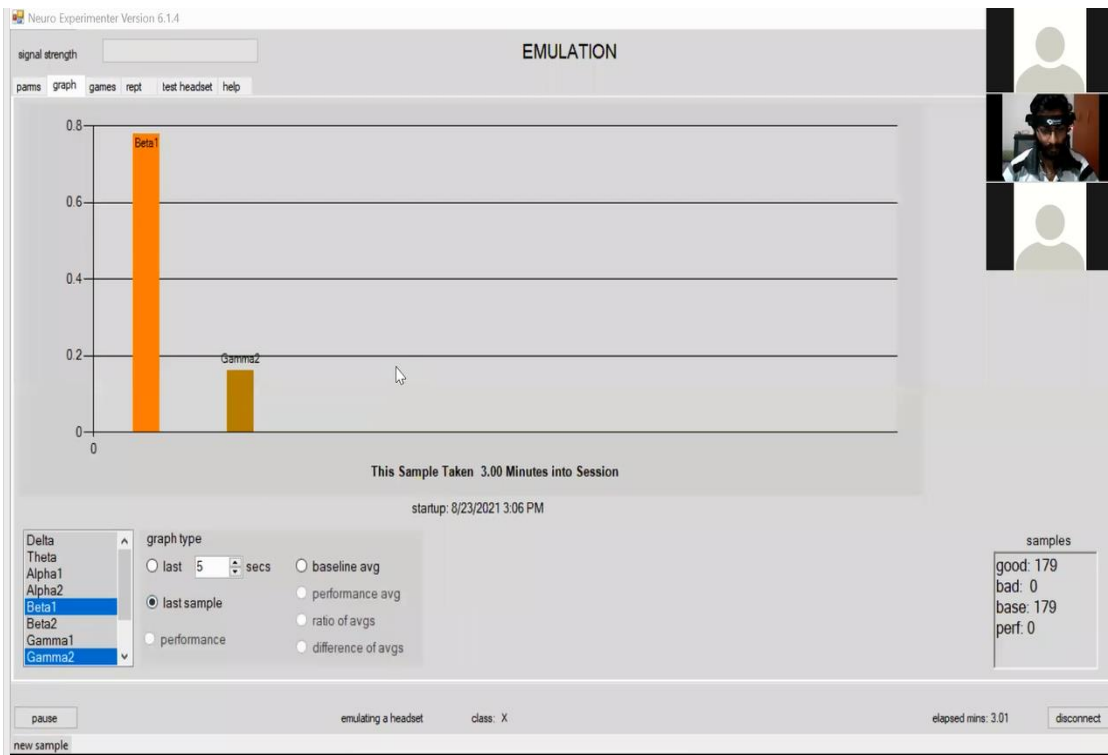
Neuro Experimenter Version 6.1.4

signal strength

EMULATION

parms graph games rept test headset help

0.8
0.6
0.4
0.2
0
0

Beta1
Gamma2

This Sample Taken 3.00 Minutes into Session

startup: 8/23/2021 3:06 PM

Delta
Theta
Alpha1
Alpha2
Beta1
Beta2
Gamma1
Gamma2

graph type
last 5 secs
last sample
performance
baseline avg
performance avg
ratio of avgs
difference of avgs

samples
good: 179
bad: 0
base: 179
perf: 0

pause
emulating a headset
class: X
elapsed mins: 3.01
disconnect
new sample